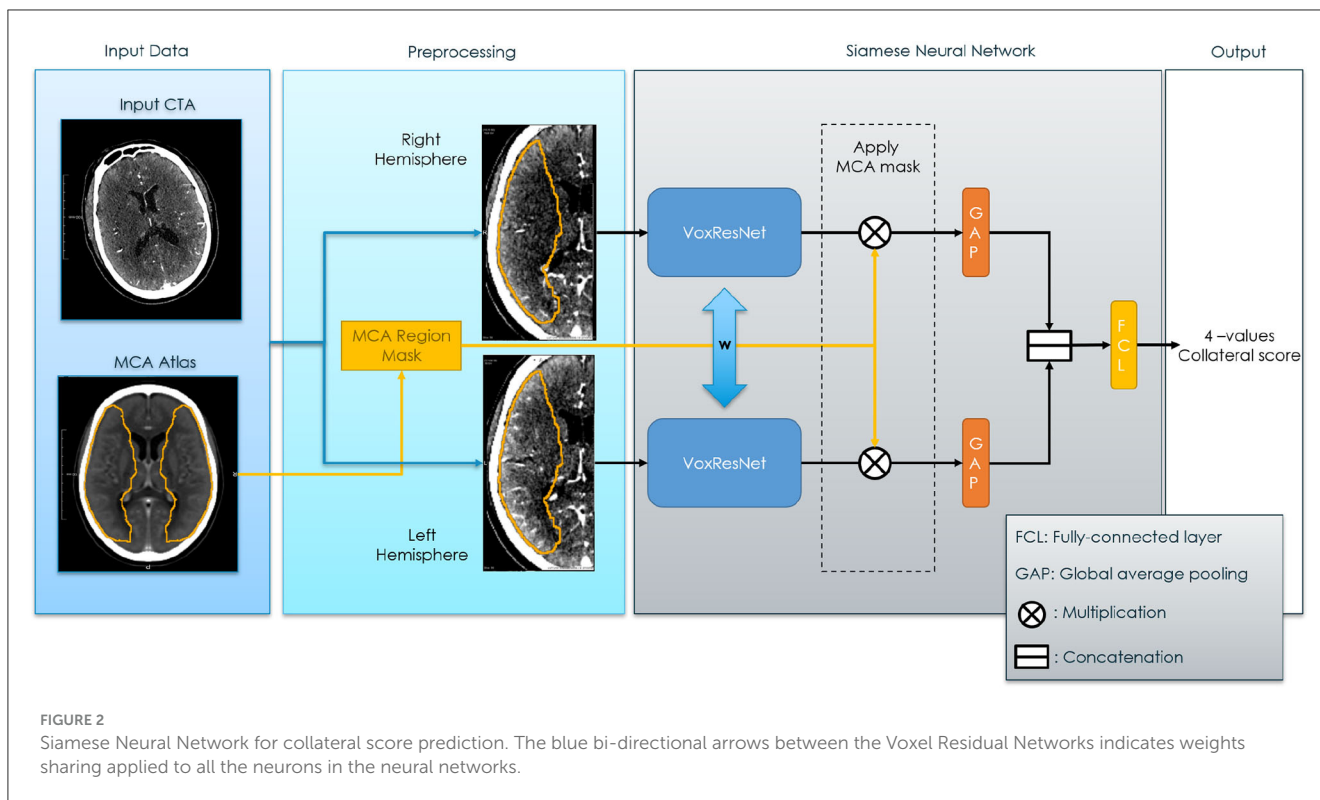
Input Data

Preprocessing

Siamese Neural Network

Output

Input CTA

MCA Atlas

Right Hemisphere

Left Hemisphere

MCA Region Mask

VoxResNet

W

VoxResNet

Apply MCA mask

G A P

G A P

F C L

4 –values Collateral score

FCL: Fully-connected layer

GAP: Global average pooling

$\otimes$ : Multiplication

: Concatenation

FIGURE 2

Siamese Neural Network for collateral score prediction. The blue bi-directional arrows between the Voxel Residual Networks indicates weights sharing applied to all the neurons in the neural networks.